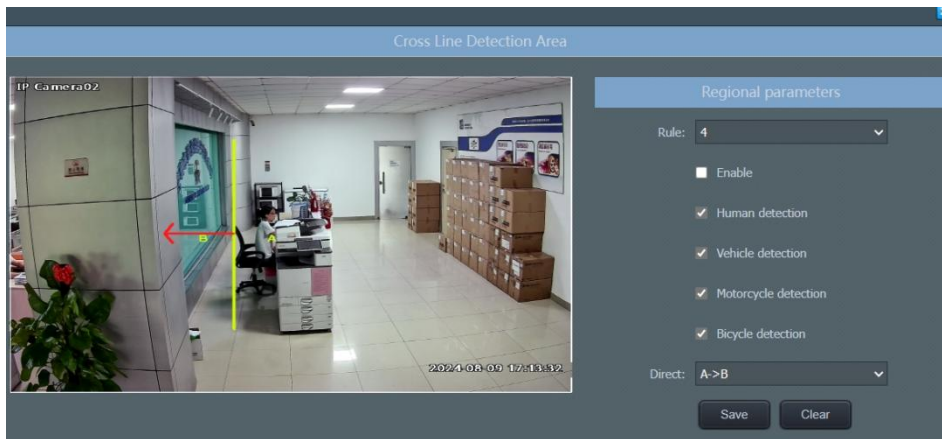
Cross Line Detection Area

IP Camera02

B

A

2024-08-09 17:13:32

Regional parameters

Rule: 4

Enable

Human detection

Vehicle detection

Motorcycle detection

Bicycle detection

Direct: A->B

Save

Clear